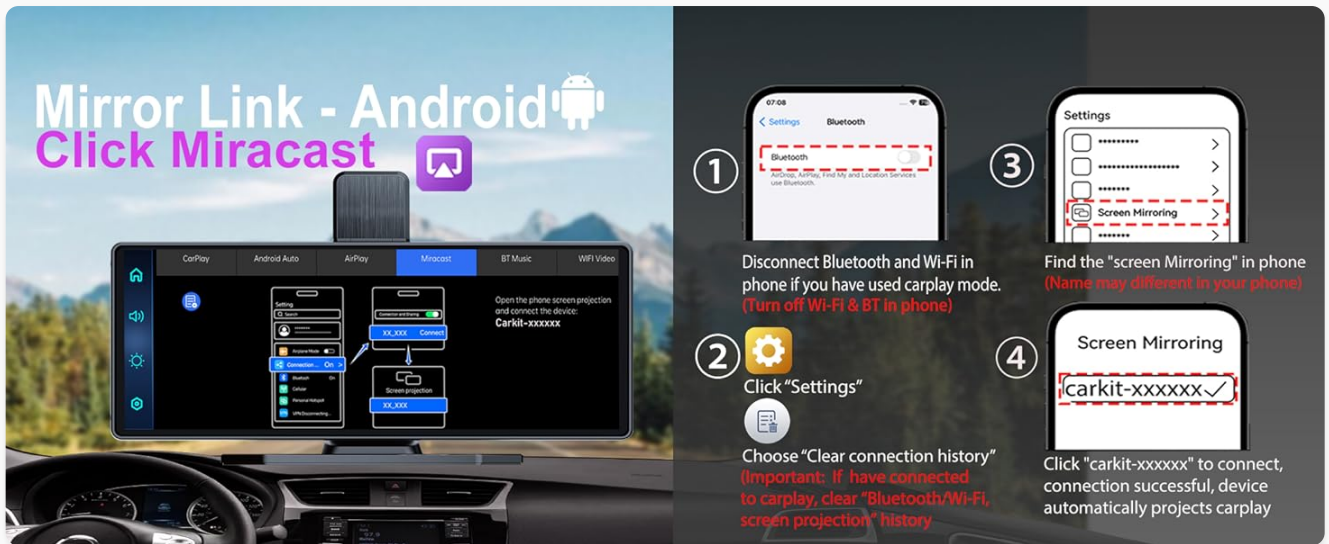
Mirror Link - Android
Click Miracast

CarPlay | Android Auto | AirPlay | Miracast | BT Music | WIFI Video

Setting
Search
Airplane Mode
Connection... On
Bluetooth On
Cellular
Personal Hotspot
VPN Disconnecting...

Connection and Sharing
XX_XXX Connect

Screen projection
XX_XXX

Open the phone screen projection and connect the device:
Carkit-xxxxxx

07:08
Settings Bluetooth
Bluetooth
AirDrop, AirPlay, Find My and Location Services use Bluetooth.

①
Disconnect Bluetooth and Wi-Fi in phone if you have used carplay mode.
(Turn off Wi-Fi & BT in phone)

②
Click "Settings"
Choose "Clear connection history"
(Important: If have connected to carplay, clear "Bluetooth/Wi-Fi, screen projection" history

Settings
*********
******************
*******
Screen Mirroring
*******

③
Find the "screen Mirroring" in phone
(Name may different in your phone)

Screen Mirroring
carkit-xxxxxx✓

④
Click "carkit-xxxxxx" to connect, connection successful, device automatically projects carplay